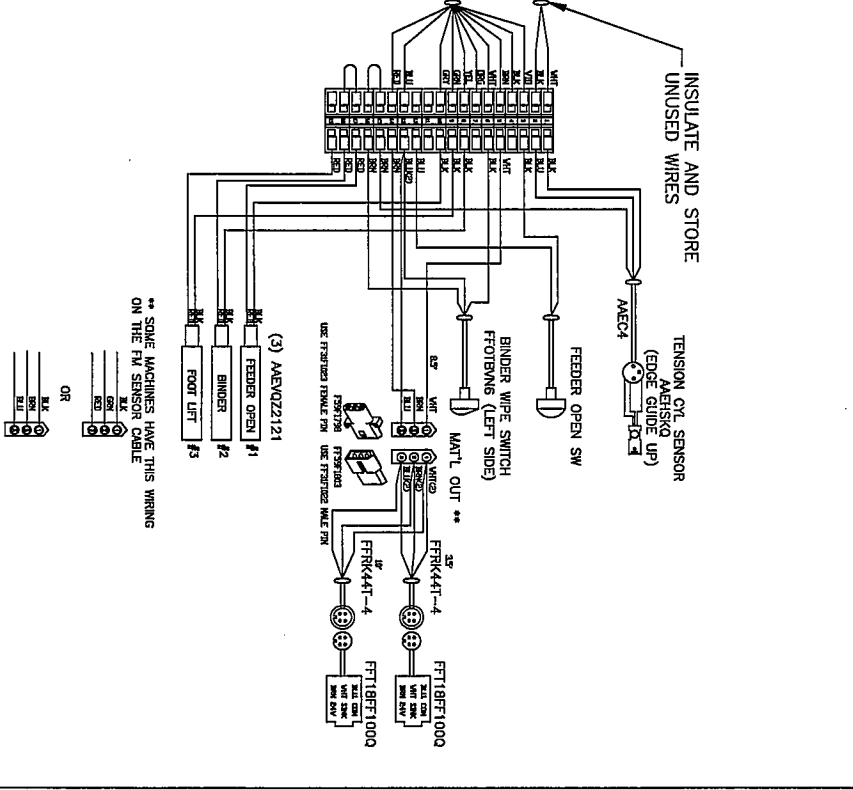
INSULATE AND STORE UNUSED WIRES

WHT
BLK
VIO
BLK
BRN
WHT
ORG
YEL
GRN
GRY
BLU
RED

BLK
BLU
BLK
WHT
WHT
BLK
BLK
BLU
BLU(2)
BRN
BRN
BRN
RED
RED
RED

TENSION CYL SENSOR
AAEHSKQ
(EDGE GUIDE UP)

AAEC4

FEEDER OPEN SW

BINDER WIPE SWITCH
FFOTBN6 (LEFT SIDE)

MAT'L OUT **

WHT
BLK
BLU

WHT(2)
BLK(2)
BLU(2)

8.5"

3.5"
FFRK44T-4

12"
FFRK44T-4

FFT18FF100Q

FFT18FF100Q

BLU COM
WHT SIG
BRN 24V

BLU COM
WHT SIG
BRN 24V

USE FF3F1023 FEMALE PIN
FF3F1238
FF3F1013
USE FF3F1022 MALE PIN

(3) AAEVQZ2121

FEEDER OPEN #1
BINDER #2
FOOT LIFT #3

BLK
BLK
BLK

** SOME MACHINES HAVE THIS WIRING ON THE FM SENSOR CABLE

RED
GRN
BLK

OR

BLU
BRN
BLK